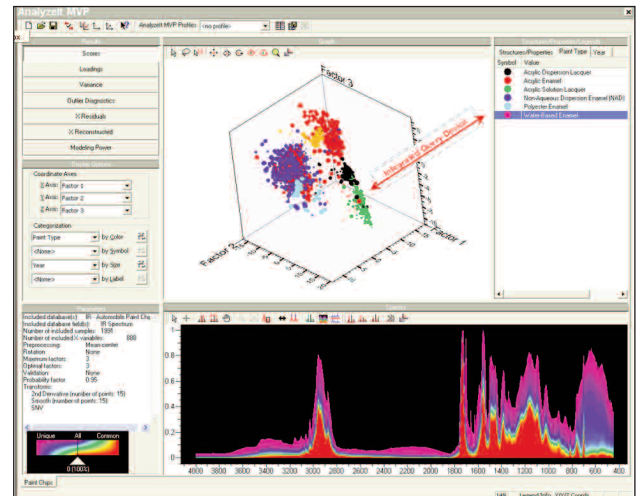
Analyzelt MVP

Analyzelt MVP Profile: <no profile>

Scores
Loadings
Variance
Outlier Diagnostics
X Residuals
X Reconstructed
Modeling Power

Coordinate Axes
X Axis: Factor 1
Y Axis: Factor 2
Z Axis: Factor 3

Categorization
Paint Type by Color
<None> by Symbol
Year by Size
<None> by Label

Factor 3
Factor 2
Factor 1
Infrared Query Unknown

Structure/Properties | Paint Type | Year
Symbol | Value
Acrylic Dispersion Lacquer
Acrylic Enamel
Acrylic Solution Lacquer
Non-Aqueous Dispersion Enamel (NAD)
Polyester Enamel
Water-Based Enamel

Included database(s): IR - Automobile Paint Chi
Included database field(s): IR Spectrum
Number of included samples: 1991
Number of included X variables: 888
Preprocessing: Mean-center
Rotation: None
Maximum factors: 3
Optimal factors: 3
Validation: None
Probability factor: 0.95
Transforms:
2nd Derivative (number of points: 15)
Smooth (number of points: 15)
SNV

Unique All Common
0 (100%)

0.8
0.6
0.4
0.2
0

4000 3800 3600 3400 3200 3000 2800 2600 2400 2200 2000 1800 1600 1400 1200 1000 800 600

Paint Chips